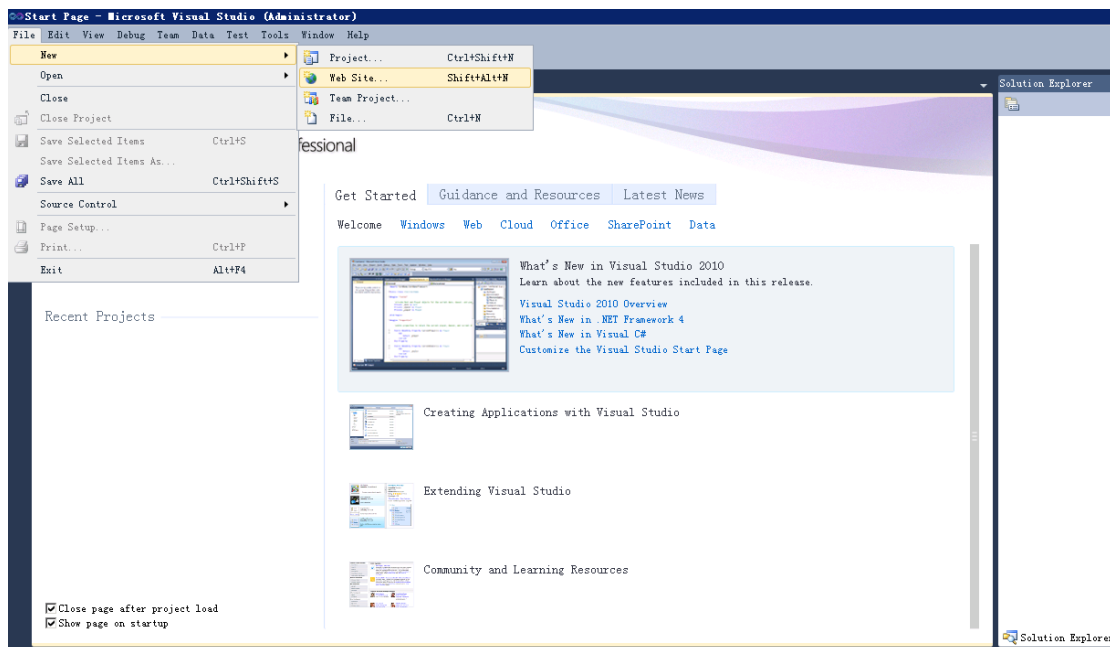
Start Page - Microsoft Visual Studio (Administrator)

File Edit View Debug Team Data Test Tools Window Help

New
Open
Close
Close Project
Save Selected Items Ctrl+S
Save Selected Items As...
Save All Ctrl+Shift+S
Source Control
Page Setup...
Print... Ctrl+P
Exit Alt+F4

Project... Ctrl+Shift+N
Web Site... Shift+Alt+N
Team Project...
File... Ctrl+N

Solution Explorer

fessional

Get Started Guidance and Resources Latest News

Welcome Windows Web Cloud Office SharePoint Data

What's New in Visual Studio 2010
Learn about the new features included in this release.
Visual Studio 2010 Overview
What's New in .NET Framework 4
What's New in Visual C#
Customize the Visual Studio Start Page

Recent Projects

Creating Applications with Visual Studio

Extending Visual Studio

Community and Learning Resources

Close page after project load
Show page on startup

Solution Explorer